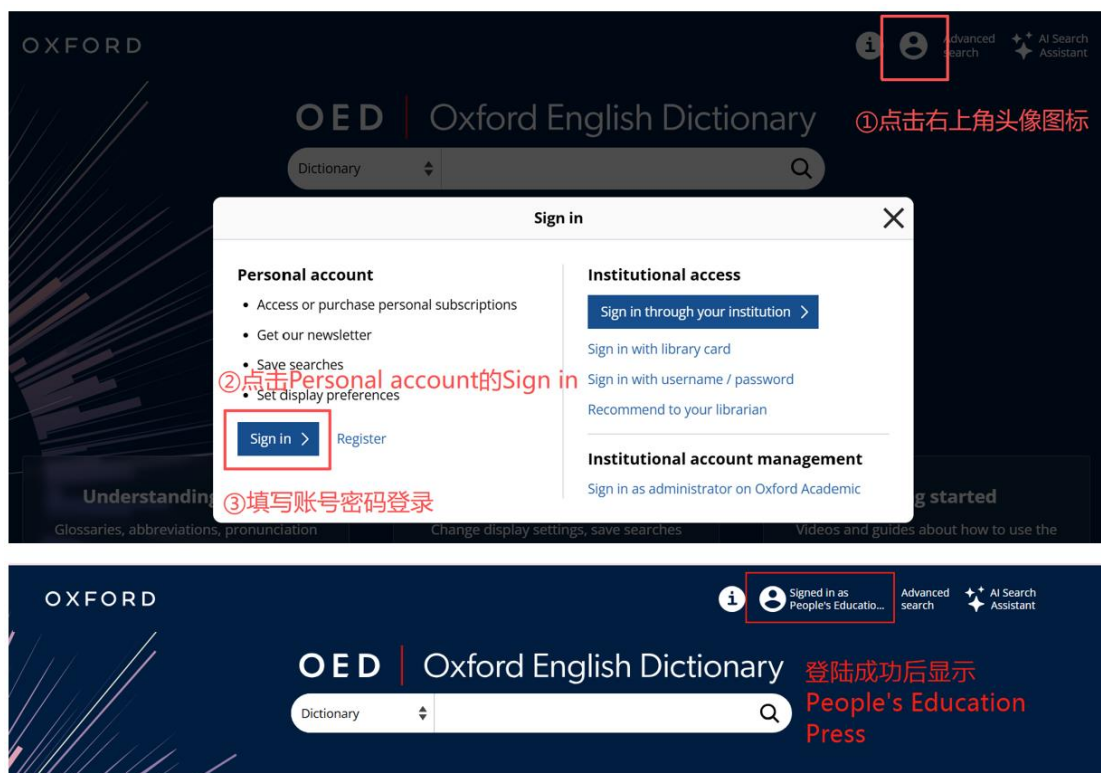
OXFORD

Advanced search

AI Search Assistant

OED | Oxford English Dictionary

①点击右上角头像图标

Dictionary

Sign in

Personal account

• Access or purchase personal subscriptions
• Get our newsletter
• Save searches
• Set display preferences

②点击Personal account的Sign in

Sign in >

Register

③填写账号密码登录

Institutional access

Sign in through your institution >

Sign in with library card

Sign in with username / password

Recommend to your librarian

Institutional account management

Sign in as administrator on Oxford Academic

Understanding

Glossaries, abbreviations, pronunciation

Change display settings, save searches

g started

Videos and guides about how to use the

OXFORD

Signed in as People's Educatio...

Advanced search

AI Search Assistant

OED | Oxford English Dictionary

登陆成功后显示 People's Education Press

Dictionary